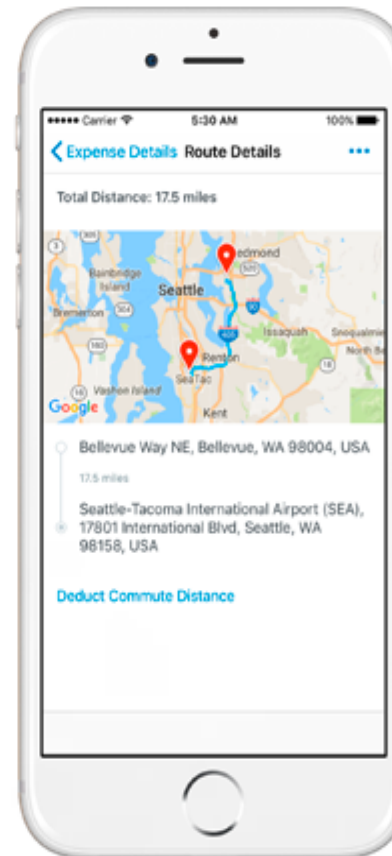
••••• Carrier 5:30 AM 100%

< Expense Details Route Details •••

Total Distance: 17.5 miles

Redmond
Bainbridge Island
Seattle
Bremerton
Issaquah
Snoqualmie
North Bend
Renton
SeaTac
Vashon Island
Kent
Google

Bellevue Way NE, Bellevue, WA 98004, USA

17.5 miles

Seattle-Tacoma International Airport (SEA), 17801 International Blvd, Seattle, WA 98158, USA

Deduct Commute Distance